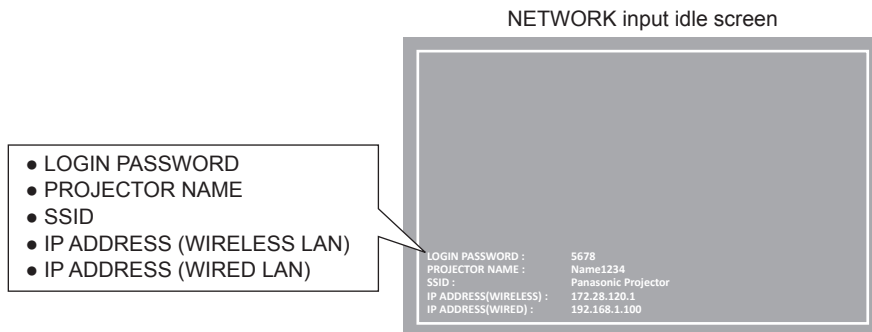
NETWORK input idle screen

● LOGIN PASSWORD
● PROJECTOR NAME
● SSID
● IP ADDRESS (WIRELESS LAN)
● IP ADDRESS (WIRED LAN)

| | |
|---|---|
| LOGIN PASSWORD : | 5678 |
| PROJECTOR NAME : | Name1234 |
| SSID : | Panasonic Projector |
| IP ADDRESS(WIRELESS) : | 172.28.120.1 |
| IP ADDRESS(WIRED) : | 192.168.1.100 |